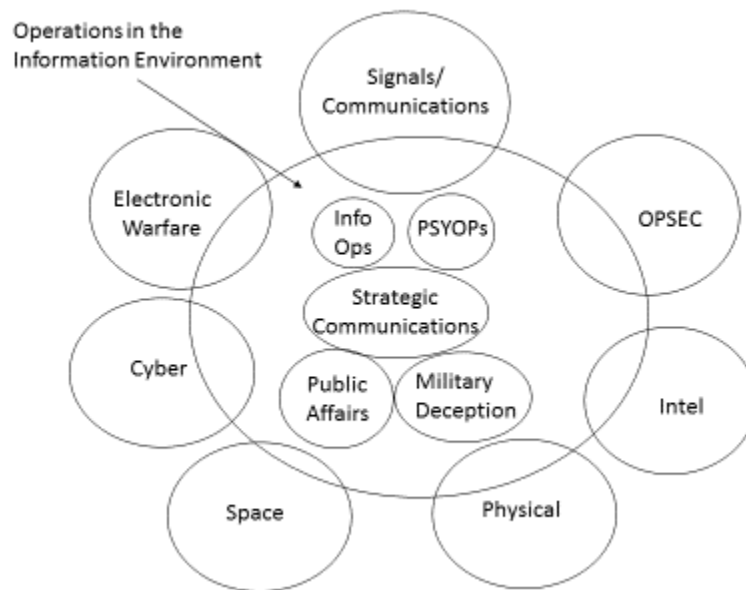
Operations in the Information Environment

Signals/ Communications

Electronic Warfare

OPSEC

Info Ops

PSYOPs

Strategic Communications

Cyber

Public Affairs

Military Deception

Intel

Space

Physical